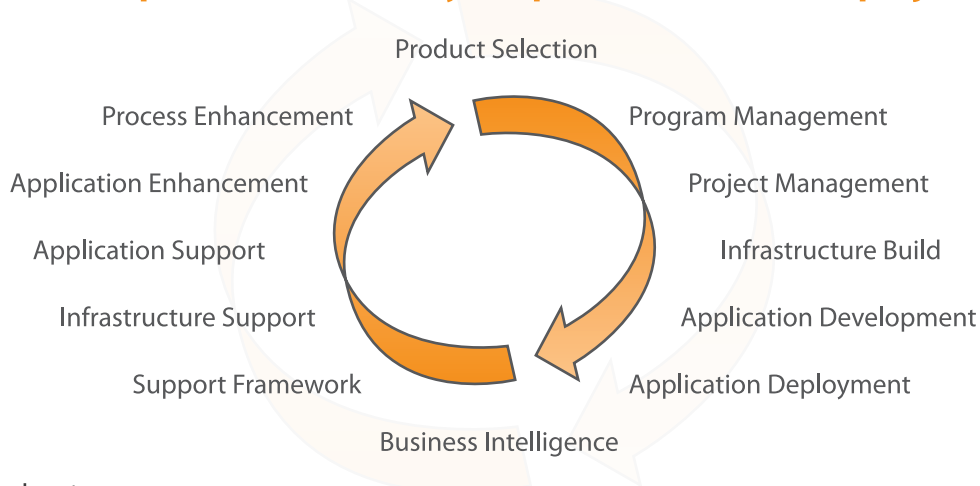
Product Selection

Program Management

Project Management

Infrastructure Build

Application Development

Application Deployment

Business Intelligence

Support Framework

Infrastructure Support

Application Support

Application Enhancement

Process Enhancement